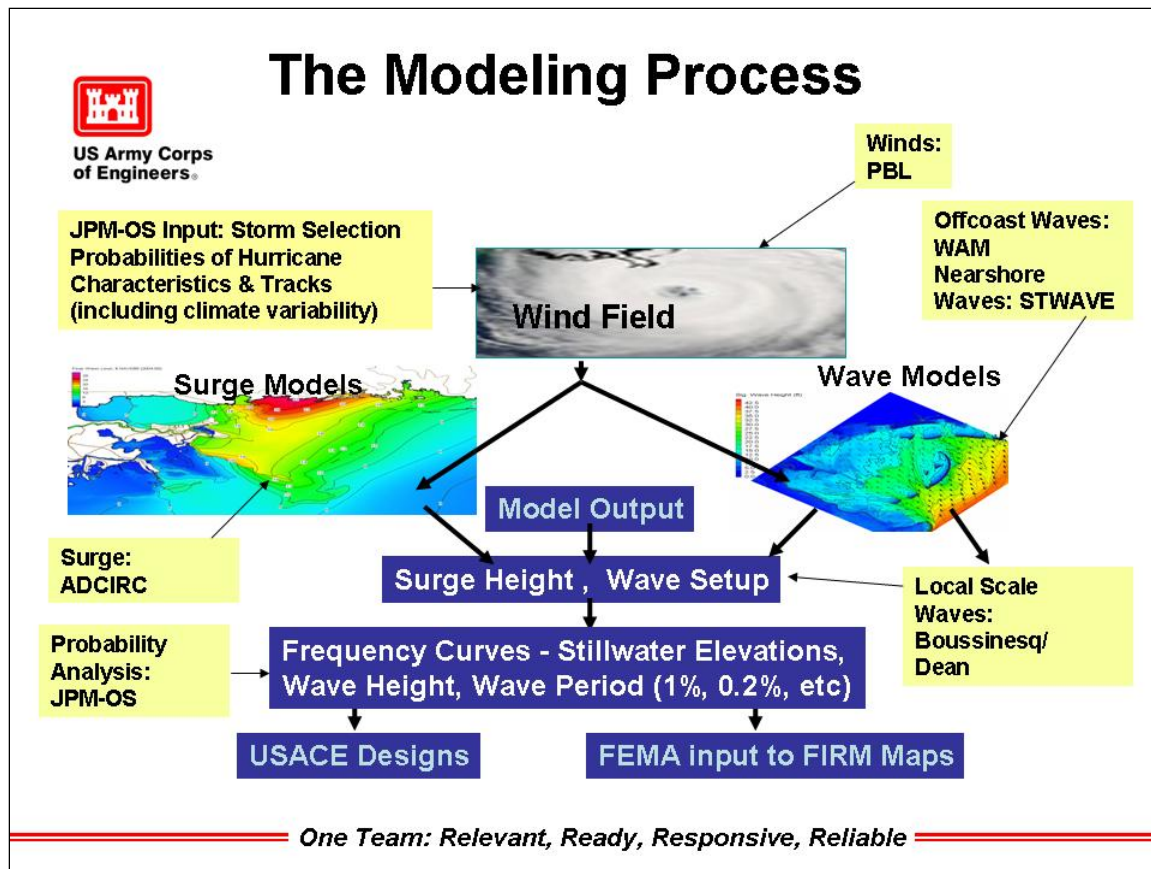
The Modeling Process

US Army Corps of Engineers®

Winds: PBL

JPM-OS Input: Storm Selection Probabilities of Hurricane Characteristics & Tracks (including climate variability)

Offcoast Waves: WAM
Nearshore Waves: STWAVE

Wind Field

Surge Models

Wave Models

Model Output

Surge: ADCIRC

Surge Height , Wave Setup

Local Scale Waves: Boussinesq/ Dean

Probability Analysis: JPM-OS

Frequency Curves - Stillwater Elevations, Wave Height, Wave Period (1%, 0.2%, etc)

USACE Designs

FEMA input to FIRM Maps

One Team: Relevant, Ready, Responsive, Reliable